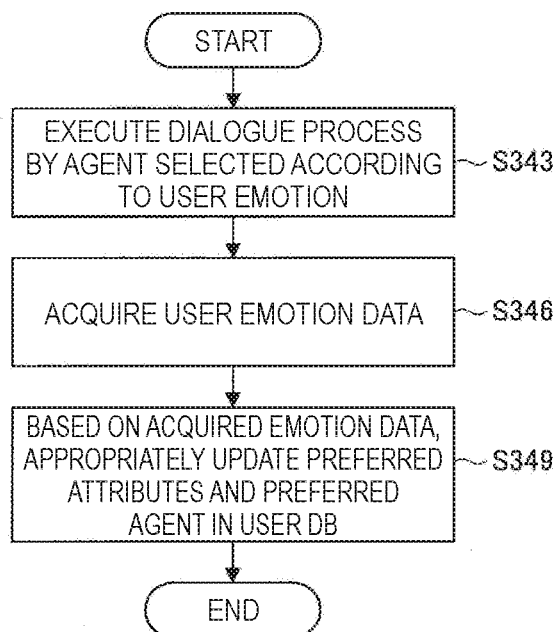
START

EXECUTE DIALOGUE PROCESS BY AGENT SELECTED ACCORDING TO USER EMOTION

S343

ACQUIRE USER EMOTION DATA

S346

BASED ON ACQUIRED EMOTION DATA, APPROPRIATELY UPDATE PREFERRED ATTRIBUTES AND PREFERRED AGENT IN USER DB

S349

END